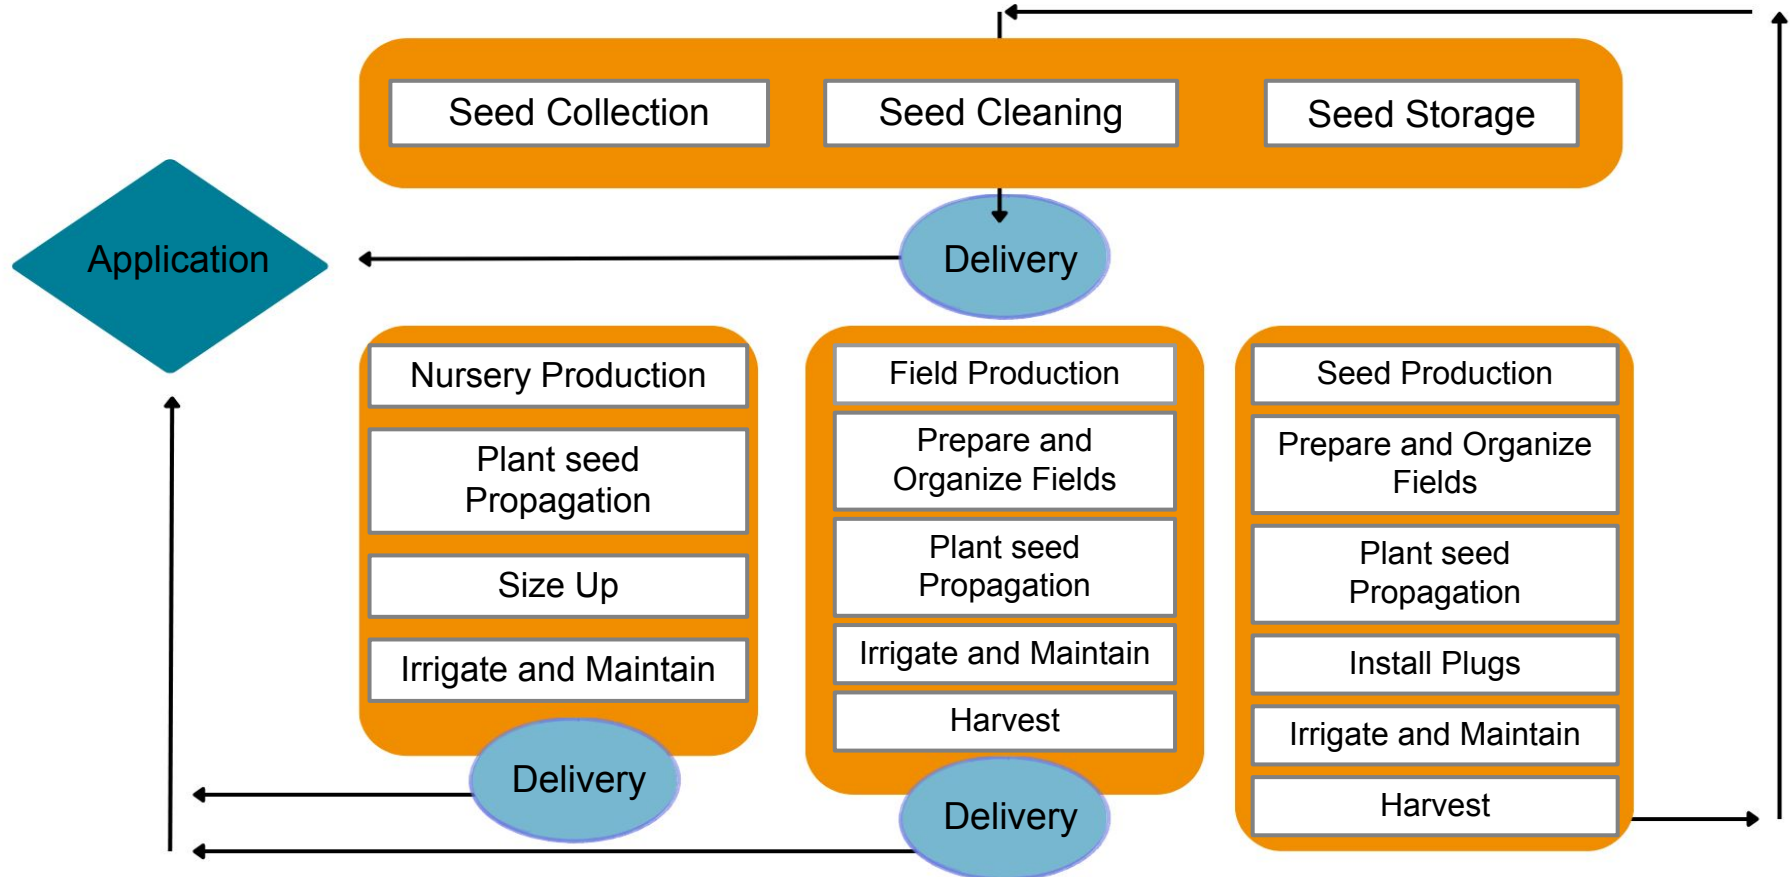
Seed Collection

Seed Cleaning

Seed Storage

Application

Delivery

Nursery Production

Plant seed Propagation

Size Up

Irrigate and Maintain

Delivery

Field Production

Prepare and Organize Fields

Plant seed Propagation

Irrigate and Maintain

Harvest

Delivery

Seed Production

Prepare and Organize Fields

Plant seed Propagation

Install Plugs

Irrigate and Maintain

Harvest